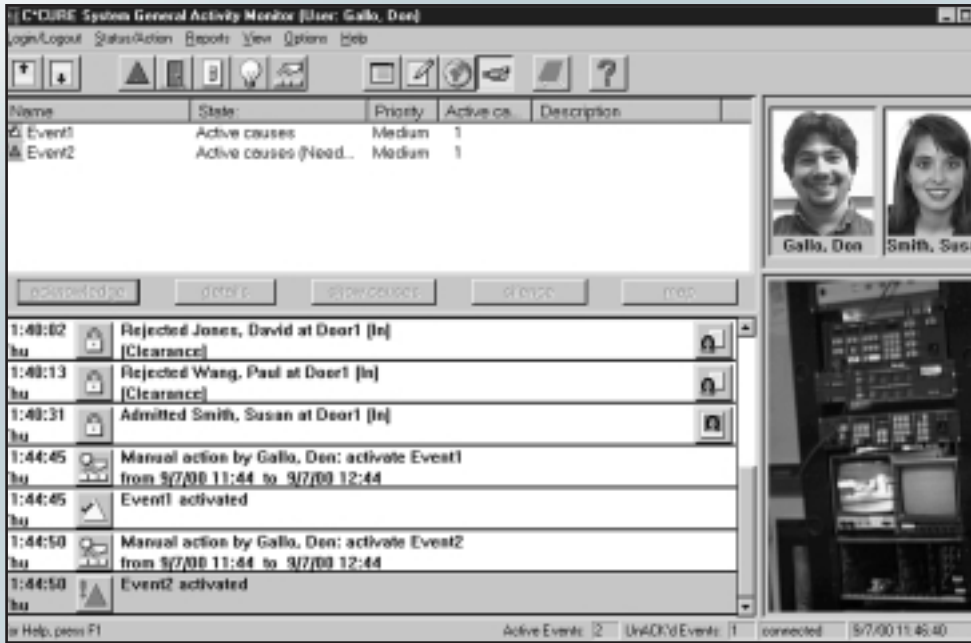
C*CURE System General Activity Monitor (User: Gallo, Don)

ogin/Logout Status/Action Reports View Options Help

| Name | State | Priority | Active ca... | Description |
|---|---|---|---|---|
| Event1 | Active causes | Medium | 1 | |
| Event2 | Active causes (Need... | Medium | 1 | |

Gallo, Don

Smith, Susa

acknowledge details show causes silence map

1:40:02 hu Rejected Jones, David at Door1 (In) [Clearance]

1:40:13 hu Rejected Wang, Paul at Door1 (In) [Clearance]

1:40:31 hu Admitted Smith, Susan at Door1 (In)

1:44:45 hu Manual action by Gallo, Don: activate Event1 from 9/7/00 11:44 to 9/7/00 12:44

1:44:45 hu Event1 activated

1:44:50 hu Manual action by Gallo, Don: activate Event2 from 9/7/00 11:44 to 9/7/00 12:44

1:44:50 hu Event2 activated

r Help, press F1 Active Events: 2 UnACK'd Events: 1 connected 9/7/00 11:46:40